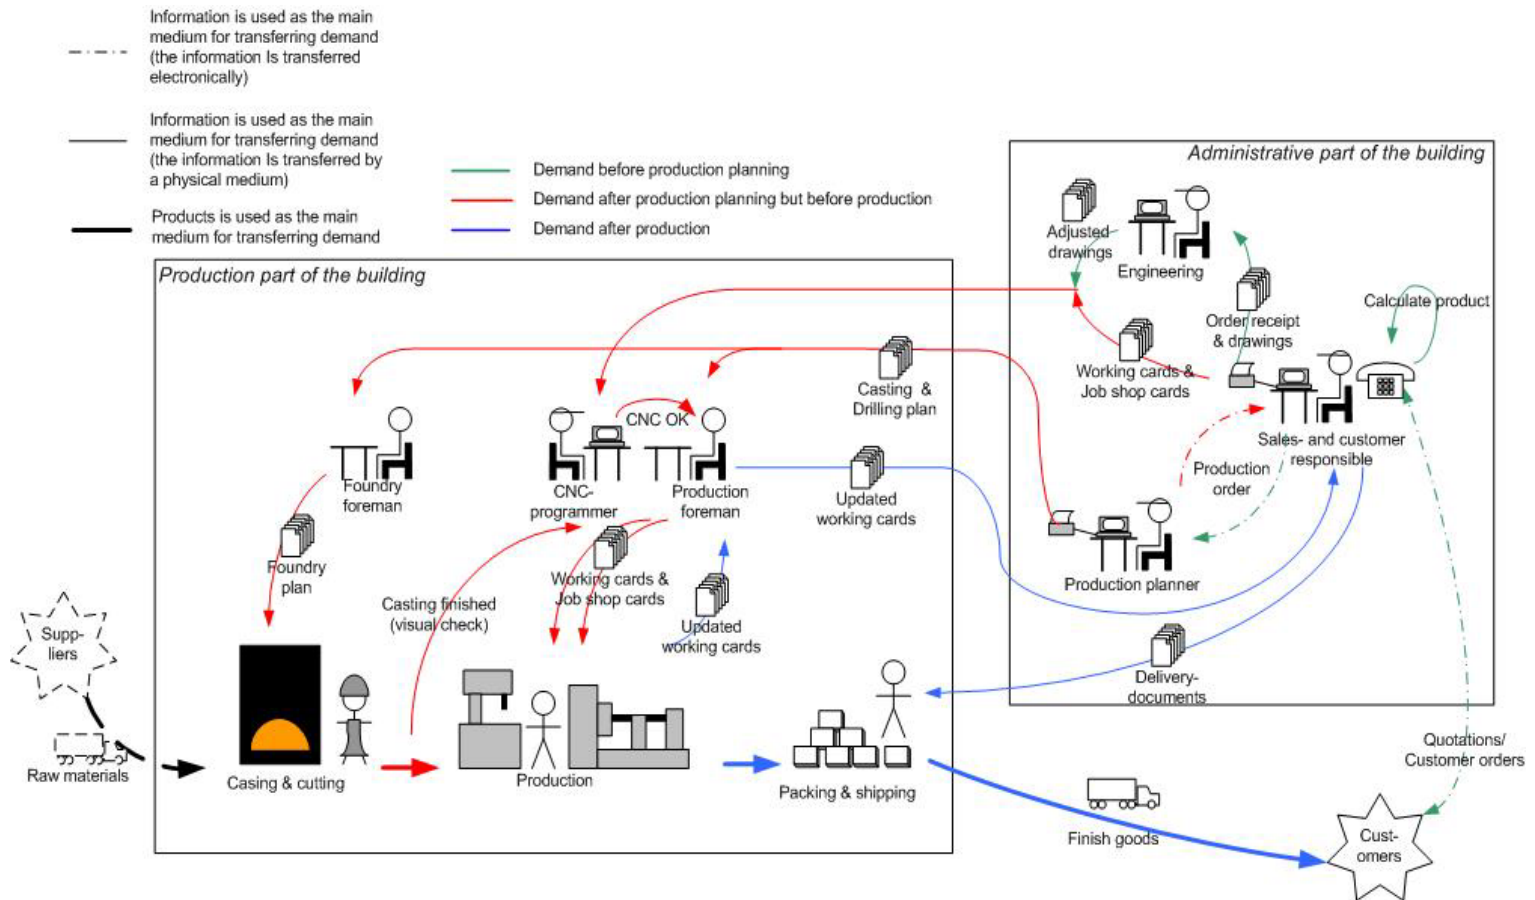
Information is used as the main medium for transferring demand (the information Is transferred electronically)

Information is used as the main medium for transferring demand (the information Is transferred by a physical medium)

Products is used as the main medium for transferring demand

Demand before production planning
Demand after production planning but before production
Demand after production

Administrative part of the building

Adjusted drawings
Engineering
Order receipt & drawings
Calculate product
Working cards & Job shop cards
Sales- and customer responsible
Production order
Production planner
Delivery-documents

Production part of the building

Casting & Drilling plan
CNC OK
Foundry foreman
CNC-programmer
Production foreman
Updated working cards
Foundry plan
Casting finished (visual check)
Working cards & Job shop cards
Updated working cards
Supp-liers
Raw materials
Casing & cutting
Production
Packing & shipping
Quotations/ Customer orders
Finish goods
Cust-omers